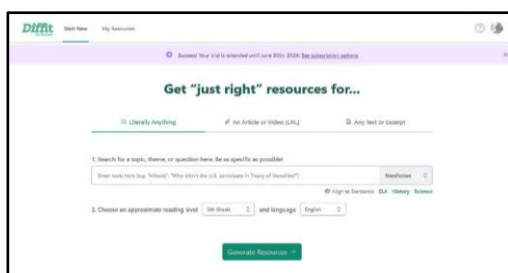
Diffit Start New My Resources

Success! Your trial is extended until June 30th, 2024. See subscription options

Get "just right" resources for...

Literally Anything

An Article or Video (URL)

Any text or Excerpt

1. Search for a topic, theme, or question here. Be as specific as possible!

Enter topic here (e.g. "Mitosis", "Why didn't the U.S. participate in Treaty of Versailles?")

Nonfiction

Align to Standards ELA History Science

2. Choose an approximate reading level 5th Grade and language English

Generate Resources →